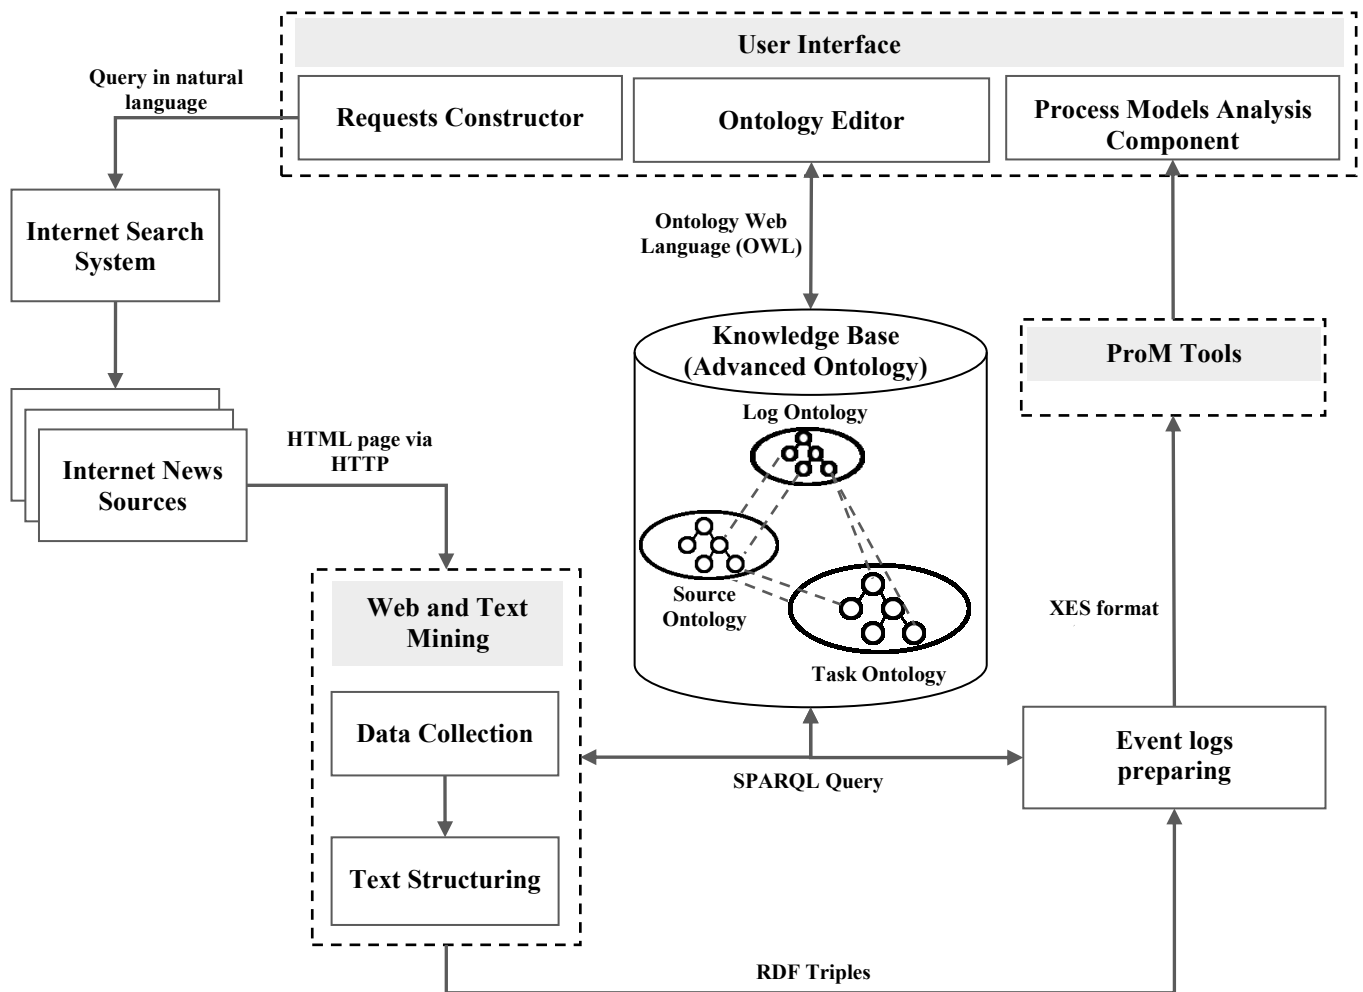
User Interface

Query in natural language

Requests Constructor

Ontology Editor

Process Models Analysis Component

Internet Search System

Ontology Web Language (OWL)

Knowledge Base (Advanced Ontology)

ProM Tools

Log Ontology

Internet News Sources

HTML page via HTTP

Source Ontology

Task Ontology

XES format

Web and Text Mining

Data Collection

SPARQL Query

Event logs preparing

Text Structuring

RDF Triples